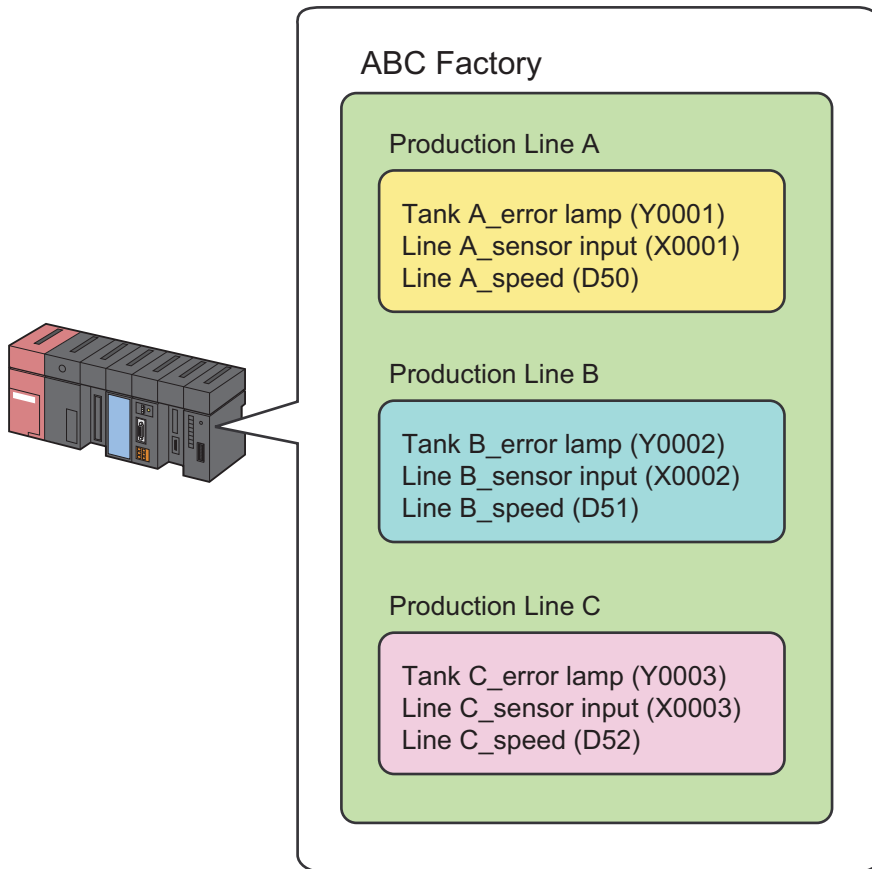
ABC Factory

Production Line A

Tank A_error lamp (Y0001)
Line A_sensor input (X0001)
Line A_speed (D50)

Production Line B

Tank B_error lamp (Y0002)
Line B_sensor input (X0002)
Line B_speed (D51)

Production Line C

Tank C_error lamp (Y0003)
Line C_sensor input (X0003)
Line C_speed (D52)